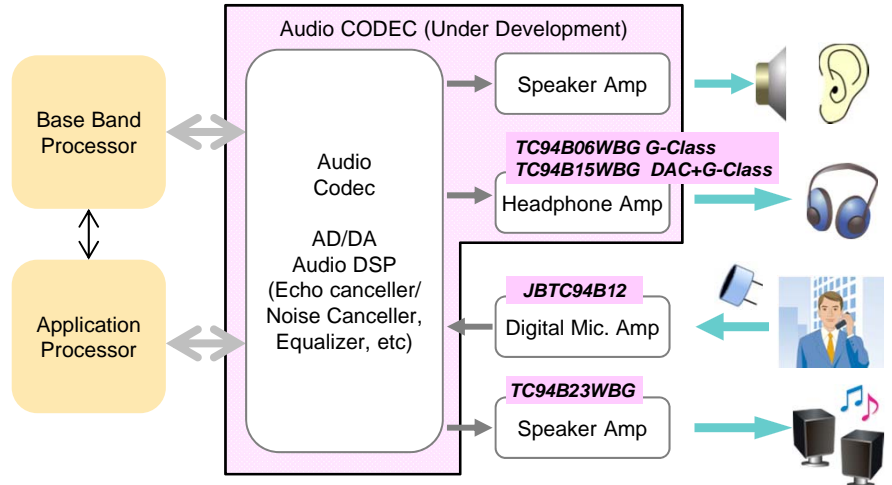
Audio CODEC (Under Development)

Base Band Processor

Application Processor

Audio Codec

AD/DA Audio DSP (Echo canceller/ Noise Canceller, Equalizer, etc)

Speaker Amp

TC94B06WBG G-Class
TC94B15WBG DAC+G-Class

Headphone Amp

JBTC94B12

Digital Mic. Amp

TC94B23WBG

Speaker Amp